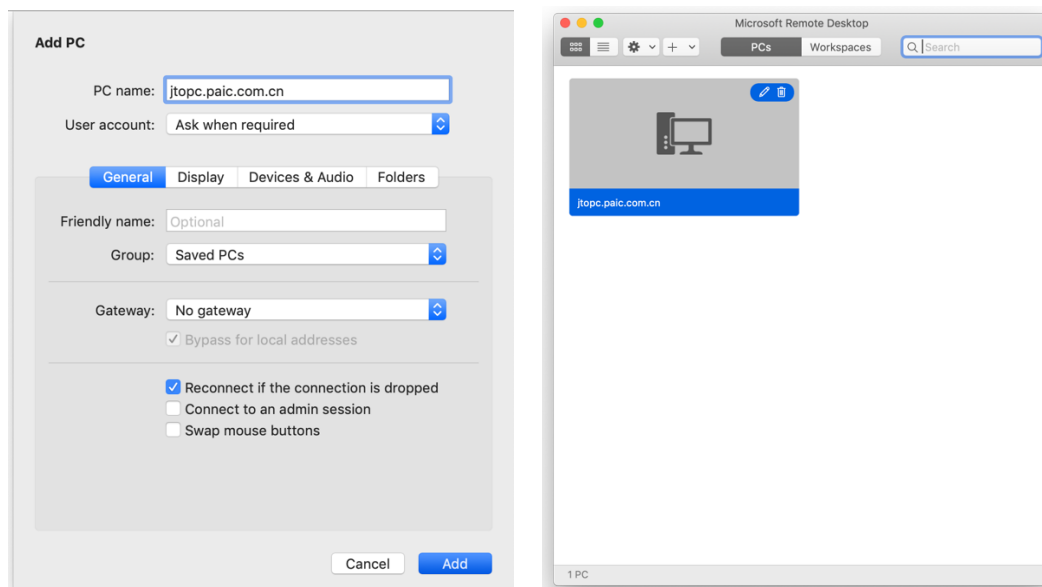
Add PC

PC name: jtopc.paic.com.cn

User account: Ask when required

General | Display | Devices & Audio | Folders

Friendly name: Optional

Group: Saved PCs

Gateway: No gateway

Bypass for local addresses

Reconnect if the connection is dropped

Connect to an admin session

Swap mouse buttons

Cancel Add

Microsoft Remote Desktop

PCs Workspaces

Search

jtopc.paic.com.cn

1 PC